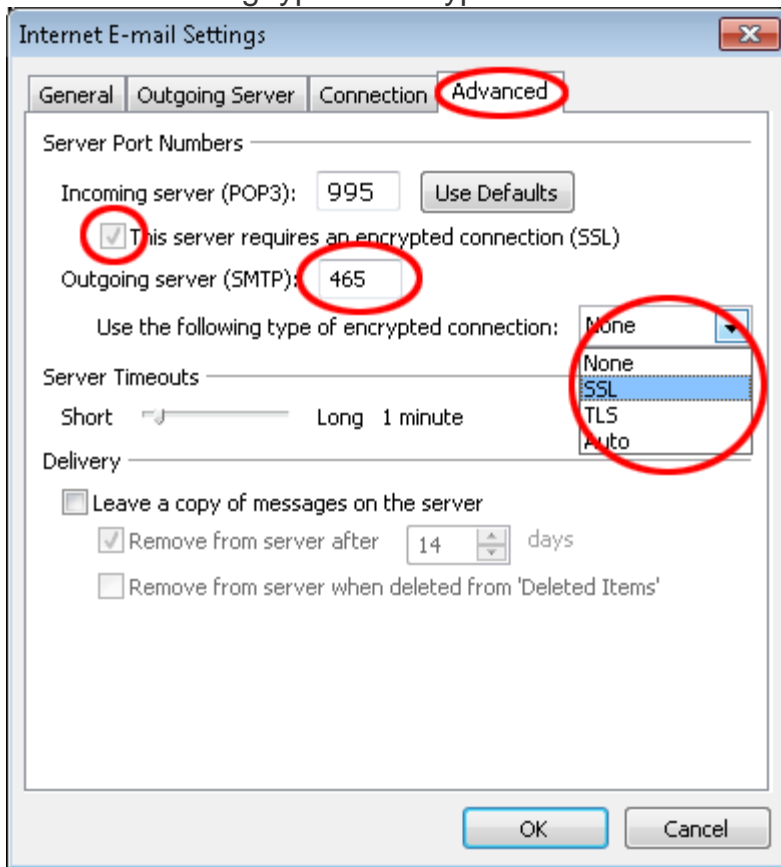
Internet E-mail Settings

General | Outgoing Server | Connection | Advanced

Server Port Numbers

Incoming server (POP3): 995 Use Defaults

This server requires an encrypted connection (SSL)

Outgoing server (SMTP): 465

Use the following type of encrypted connection: None

None
SSL
TLS
Auto

Server Timeouts

Short Long 1 minute

Delivery

Leave a copy of messages on the server

Remove from server after 14 days

Remove from server when deleted from 'Deleted Items'

OK Cancel